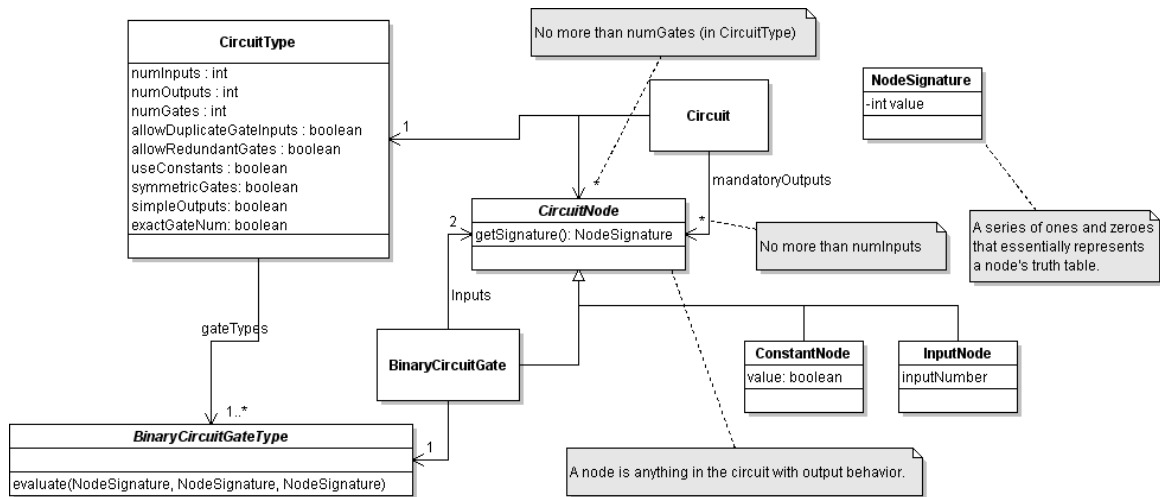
CircuitType

numInputs : int
numOutputs : int
numGates : int
allowDuplicateGateInputs : boolean
allowRedundantGates : boolean
useConstants : boolean
symmetricGates: boolean
simpleOutputs: boolean
exactGateNum: boolean

No more than numGates (in CircuitType)

Circuit

1

*

mandatoryOutputs

NodeSignature

-int value

A series of ones and zeroes that essentially represents a node's truth table.

2

CircuitNode

getSignature(): NodeSignature

*

No more than numInputs

Inputs

gateTypes

BinaryCircuitGate

ConstantNode

value: boolean

InputNode

inputNumber

1..*

BinaryCircuitGateType

evaluate(NodeSignature, NodeSignature, NodeSignature)

1

A node is anything in the circuit with output behavior.